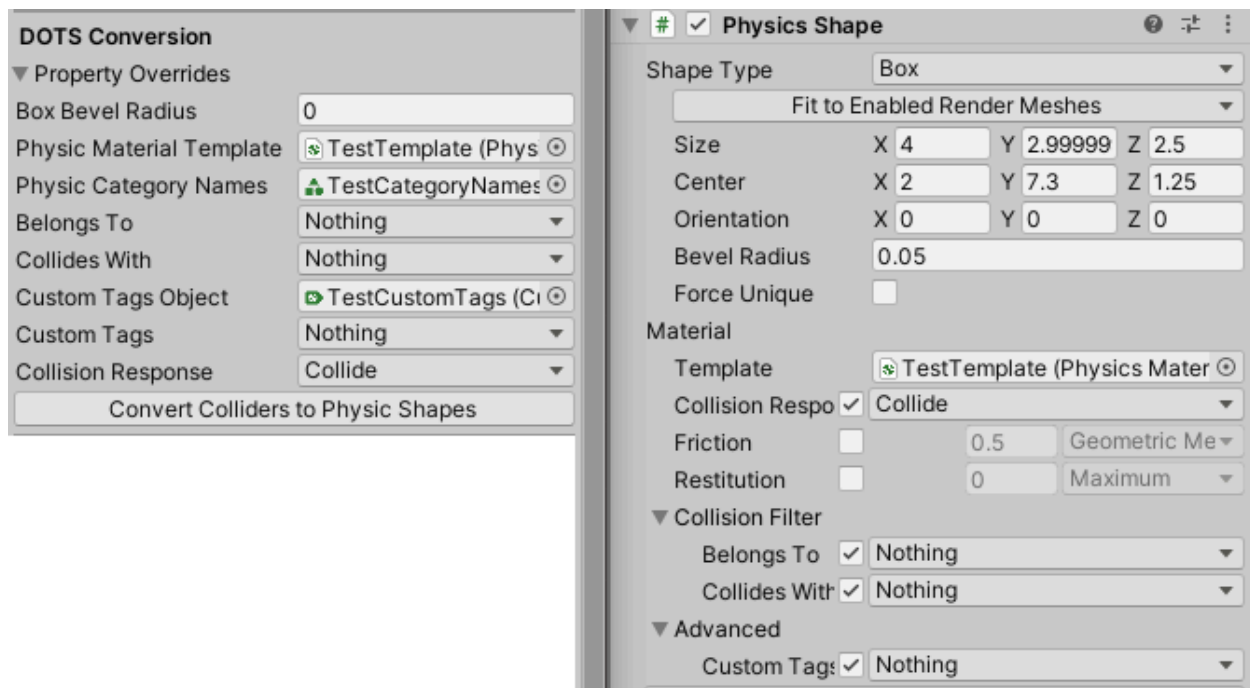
DOTS Conversion
Property Overrides

| | |
|---|---|
| Box Bevel Radius | 0 |
| Physic Material Template | TestTemplate (Phys |
| Physic Category Names | TestCategoryNames |
| Belongs To | Nothing |
| Collides With | Nothing |
| Custom Tags Object | TestCustomTags (C |
| Custom Tags | Nothing |
| Collision Response | Collide |

Convert Colliders to Physic Shapes

# Physics Shape

Shape Type Box
Fit to Enabled Render Meshes
Size X 4 Y 2.99999 Z 2.5
Center X 2 Y 7.3 Z 1.25
Orientation X 0 Y 0 Z 0
Bevel Radius 0.05
Force Unique
Material
Template TestTemplate (Physics Mater
Collision Respo Collide
Friction 0.5 Geometric Me
Restitution 0 Maximum
Collision Filter
Belongs To Nothing
Collides With Nothing
Advanced
Custom Tags Nothing